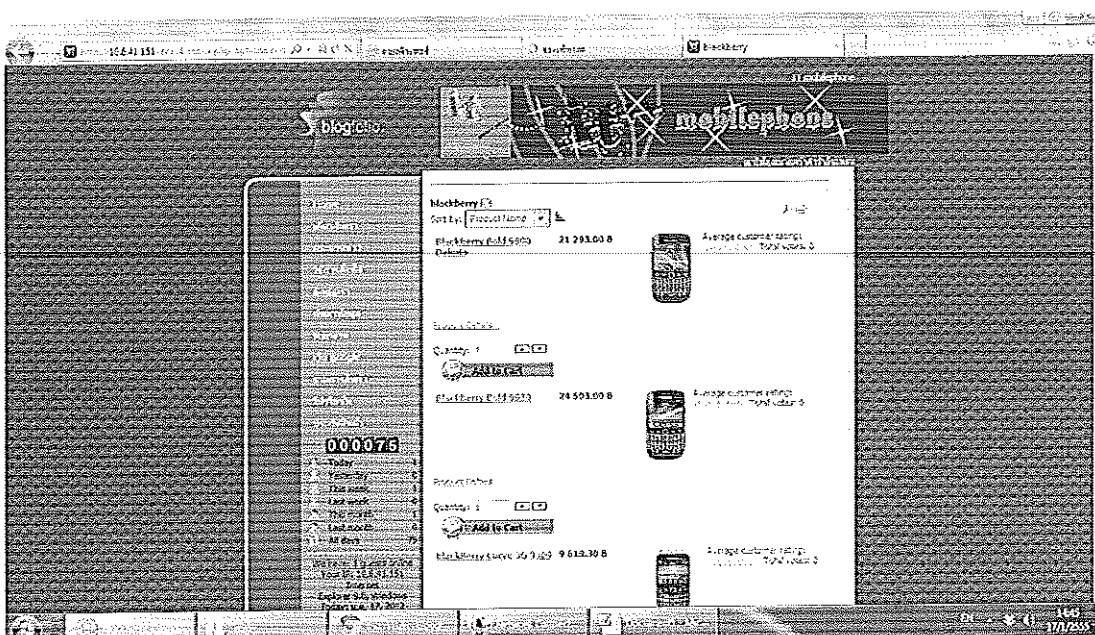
blackberry

blogfolio

mobilephone

blackberry
Sort by: Product Name

Blackberry Bold 9900 Details 21 293.00 B
Average customer rating:
Total votes: 0

Product Details
Quantity: 1
Add to Cart

Blackberry Bold 9930 24 503.00 B
Average customer rating:
Total votes: 0

Product Details
Quantity: 1
Add to Cart

Blackberry Curve 3G 9300 9 619.30 B
Average customer rating:
Total votes: 0

000075
Today
Yesterday
This week
Last week
This month
Last month
All days

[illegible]

1:45
17/1/2555